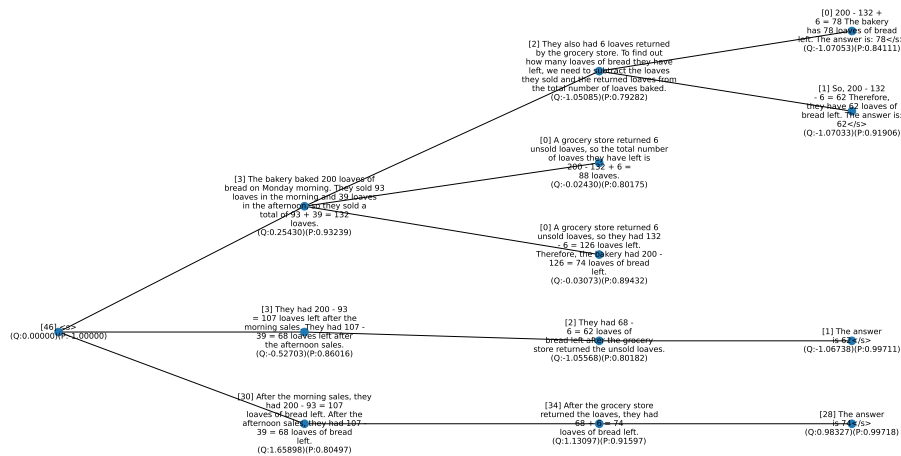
[46] <s>
(Q:0.00000)(P:1.00000)

[3] The bakery baked 200 loaves of bread on Monday morning. They sold 93 loaves in the morning and 39 loaves in the afternoon, so they sold a total of 93 + 39 = 132 loaves.
(Q:0.25430)(P:0.93239)

[2] They also had 6 loaves returned by the grocery store. To find out how many loaves of bread they have left, we need to subtract the loaves they sold and the returned loaves from the total number of loaves baked.
(Q:-1.05085)(P:0.79282)

[0] 200 - 132 + 6 = 78 The bakery has 78 loaves of bread left. The answer is: 78</s>
(Q:-1.07053)(P:0.84111)

[1] So, 200 - 132 - 6 = 62 Therefore, they have 62 loaves of bread left. The answer is: 62</s>
(Q:-1.07033)(P:0.91906)

[0] A grocery store returned 6 unsold loaves, so the total number of loaves they have left is 200 - 132 + 6 = 88 loaves.
(Q:-0.02430)(P:0.80175)

[0] A grocery store returned 6 unsold loaves, so they had 132 - 6 = 126 loaves left. Therefore, the bakery had 200 - 126 = 74 loaves of bread left.
(Q:-0.03073)(P:0.89432)

[3] They had 200 - 93 = 107 loaves left after the morning sales. They had 107 - 39 = 68 loaves left after the afternoon sales.
(Q:-0.52703)(P:0.86016)

[2] They had 68 - 6 = 62 loaves of bread left after the grocery store returned the unsold loaves.
(Q:-1.05568)(P:0.80182)

[1] The answer is 62</s>
(Q:-1.06738)(P:0.99711)

[30] After the morning sales, they had 200 - 93 = 107 loaves of bread left. After the afternoon sales, they had 107 - 39 = 68 loaves of bread left.
(Q:1.65898)(P:0.80497)

[34] After the grocery store returned the loaves, they had 68 + 6 = 74 loaves of bread left.
(Q:1.13097)(P:0.91597)

[28] The answer is 74</s>
(Q:0.98327)(P:0.99718)